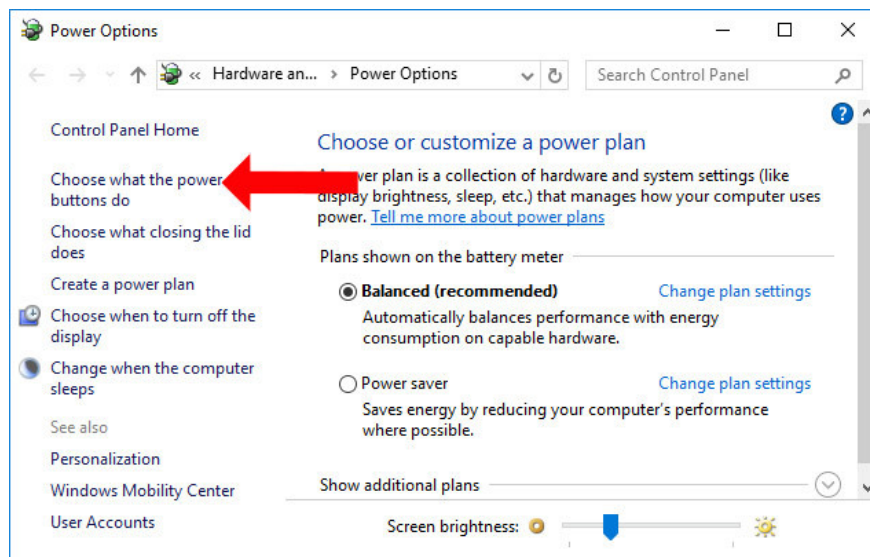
Power Options

« Hardware an... › Power Options

Search Control Panel

Control Panel Home

Choose what the power buttons do

Choose what closing the lid does

Create a power plan

Choose when to turn off the display

Change when the computer sleeps

See also

Personalization

Windows Mobility Center

User Accounts

Choose or customize a power plan

A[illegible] power plan is a collection of hardware and system settings (like display brightness, sleep, etc.) that manages how your computer uses power. Tell me more about power plans

Plans shown on the battery meter

Balanced (recommended)

Change plan settings

Automatically balances performance with energy consumption on capable hardware.

Power saver

Change plan settings

Saves energy by reducing your computer's performance where possible.

Show additional plans

Screen brightness: